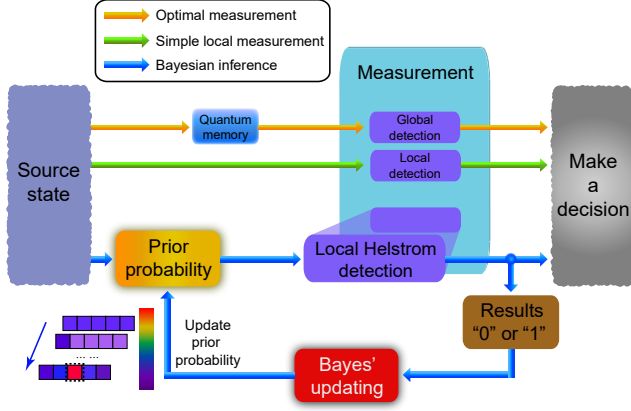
Optimal measurement
Simple local measurement
Bayesian inference

Measurement

Source state

Quantum memory

Global detection

Local detection

Make a decision

Prior probability

Local Helstrom detection

Results "0" or "1"

Update prior probability

Bayes' updating

... ...